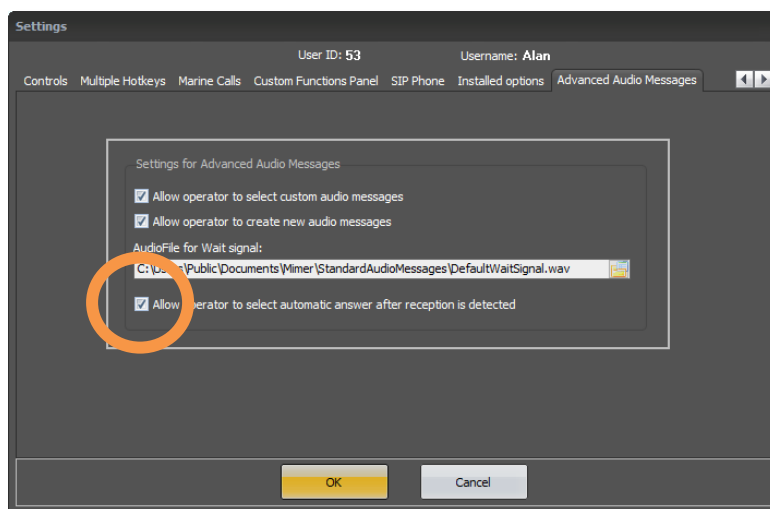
Settings

User ID: 53

Username: Alan

Controls | Multiple Hotkeys | Marine Calls | Custom Functions Panel | SIP Phone | Installed options | Advanced Audio Messages

Settings for Advanced Audio Messages

Allow operator to select custom audio messages

Allow operator to create new audio messages

AudioFile for Wait signal:

C:\U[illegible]\Public\Documents\Mimer\StandardAudioMessages\DefaultWaitSignal.wav

Allow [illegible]perator to select automatic answer after reception is detected

OK

Cancel